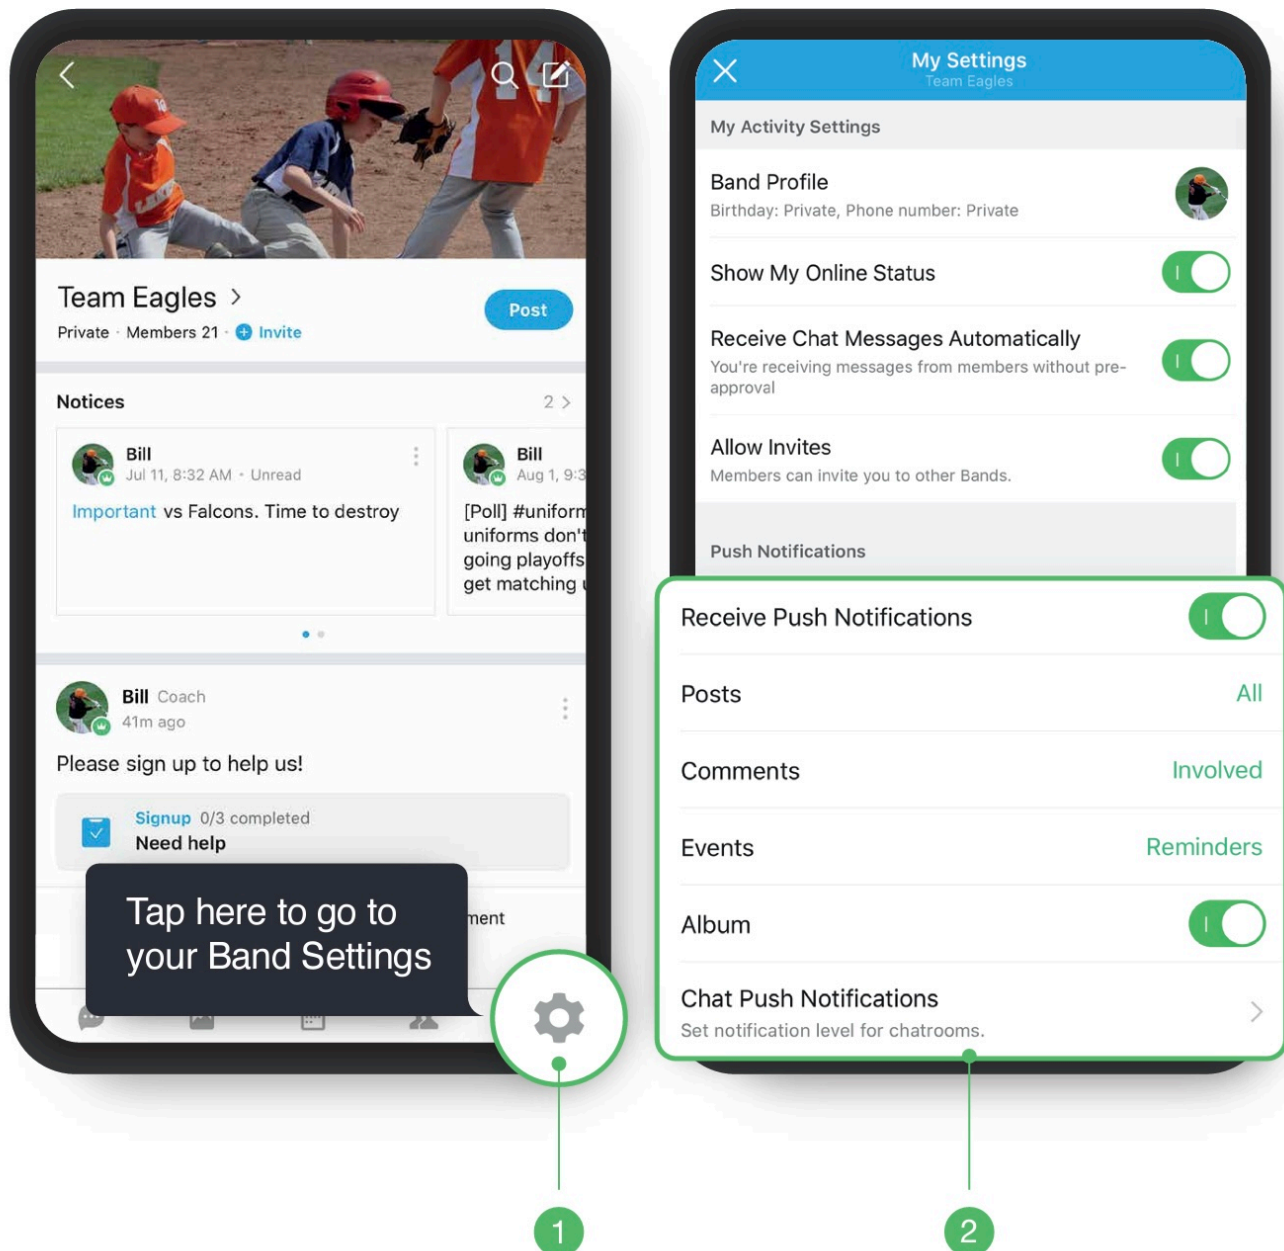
Team Eagles >
Private · Members 21 · Invite
Post

Notices
2 >

Bill
Jul 11, 8:32 AM · Unread
Important vs Falcons. Time to destroy

Bill
Aug 1, 9:3
[Poll] #uniform
uniforms don't
going playoffs
get matching

Bill Coach
41m ago
Please sign up to help us!

Signup 0/3 completed
Need help

ment

Tap here to go to your Band Settings

My Settings
Team Eagles

My Activity Settings

Band Profile
Birthday: Private, Phone number: Private

Show My Online Status

Receive Chat Messages Automatically
You're receiving messages from members without pre-approval

Allow Invites
Members can invite you to other Bands.

Push Notifications

Receive Push Notifications

Posts All

Comments Involved

Events Reminders

Album

Chat Push Notifications
Set notification level for chatrooms.

1

2